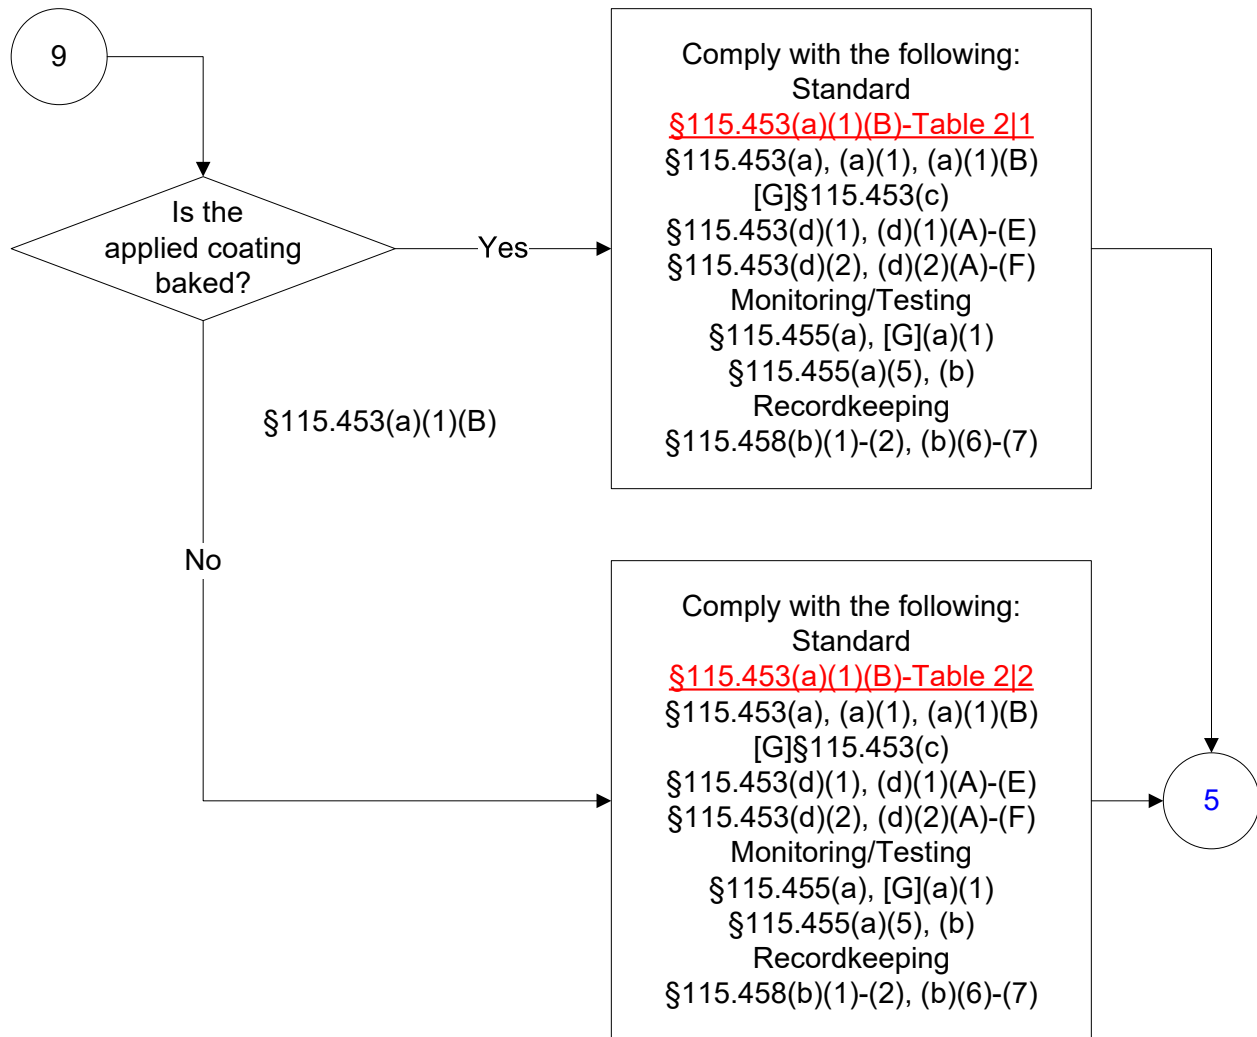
9

Is the applied coating baked?

Yes

Comply with the following:
Standard
§115.453(a)(1)(B)-Table 2|1
§115.453(a), (a)(1), (a)(1)(B)
[G]§115.453(c)
§115.453(d)(1), (d)(1)(A)-(E)
§115.453(d)(2), (d)(2)(A)-(F)
Monitoring/Testing
§115.455(a), [G](a)(1)
§115.455(a)(5), (b)
Recordkeeping
§115.458(b)(1)-(2), (b)(6)-(7)

§115.453(a)(1)(B)

No

Comply with the following:
Standard
§115.453(a)(1)(B)-Table 2|2
§115.453(a), (a)(1), (a)(1)(B)
[G]§115.453(c)
§115.453(d)(1), (d)(1)(A)-(E)
§115.453(d)(2), (d)(2)(A)-(F)
Monitoring/Testing
§115.455(a), [G](a)(1)
§115.455(a)(5), (b)
Recordkeeping
§115.458(b)(1)-(2), (b)(6)-(7)

5